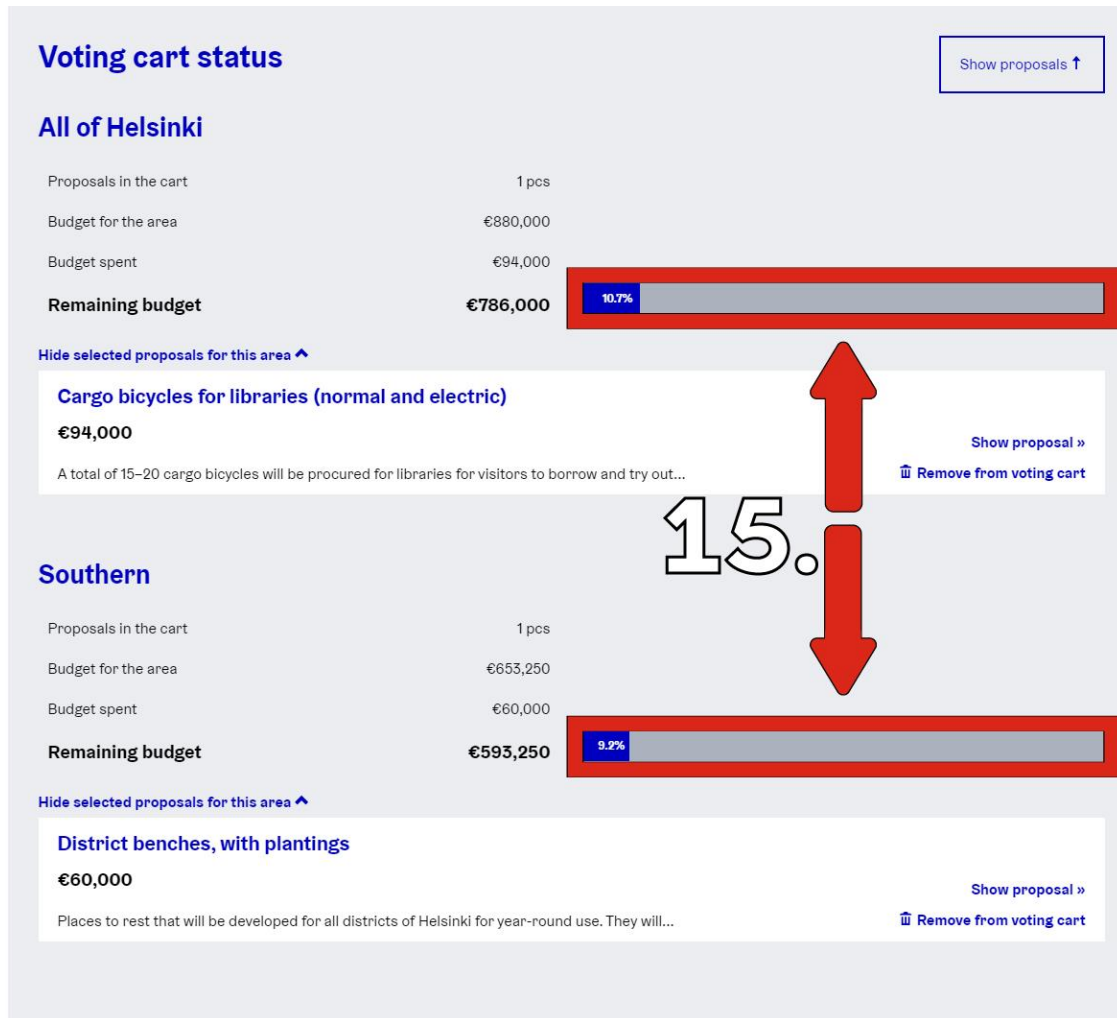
Voting cart status

Show proposals ↑

All of Helsinki

| | |
|---|---|
| Proposals in the cart | 1 pcs |
| Budget for the area | €880,000 |
| Budget spent | €94,000 |
| **Remaining budget** | **€786,000** |

10.7%

Hide selected proposals for this area ^

Cargo bicycles for libraries (normal and electric)

€94,000

A total of 15–20 cargo bicycles will be procured for libraries for visitors to borrow and try out...

Show proposal »

Remove from voting cart

15.

Southern

| | |
|---|---|
| Proposals in the cart | 1 pcs |
| Budget for the area | €653,250 |
| Budget spent | €60,000 |
| **Remaining budget** | **€593,250** |

9.2%

Hide selected proposals for this area ^

District benches, with plantings

€60,000

Places to rest that will be developed for all districts of Helsinki for year-round use. They will...

Show proposal »

Remove from voting cart